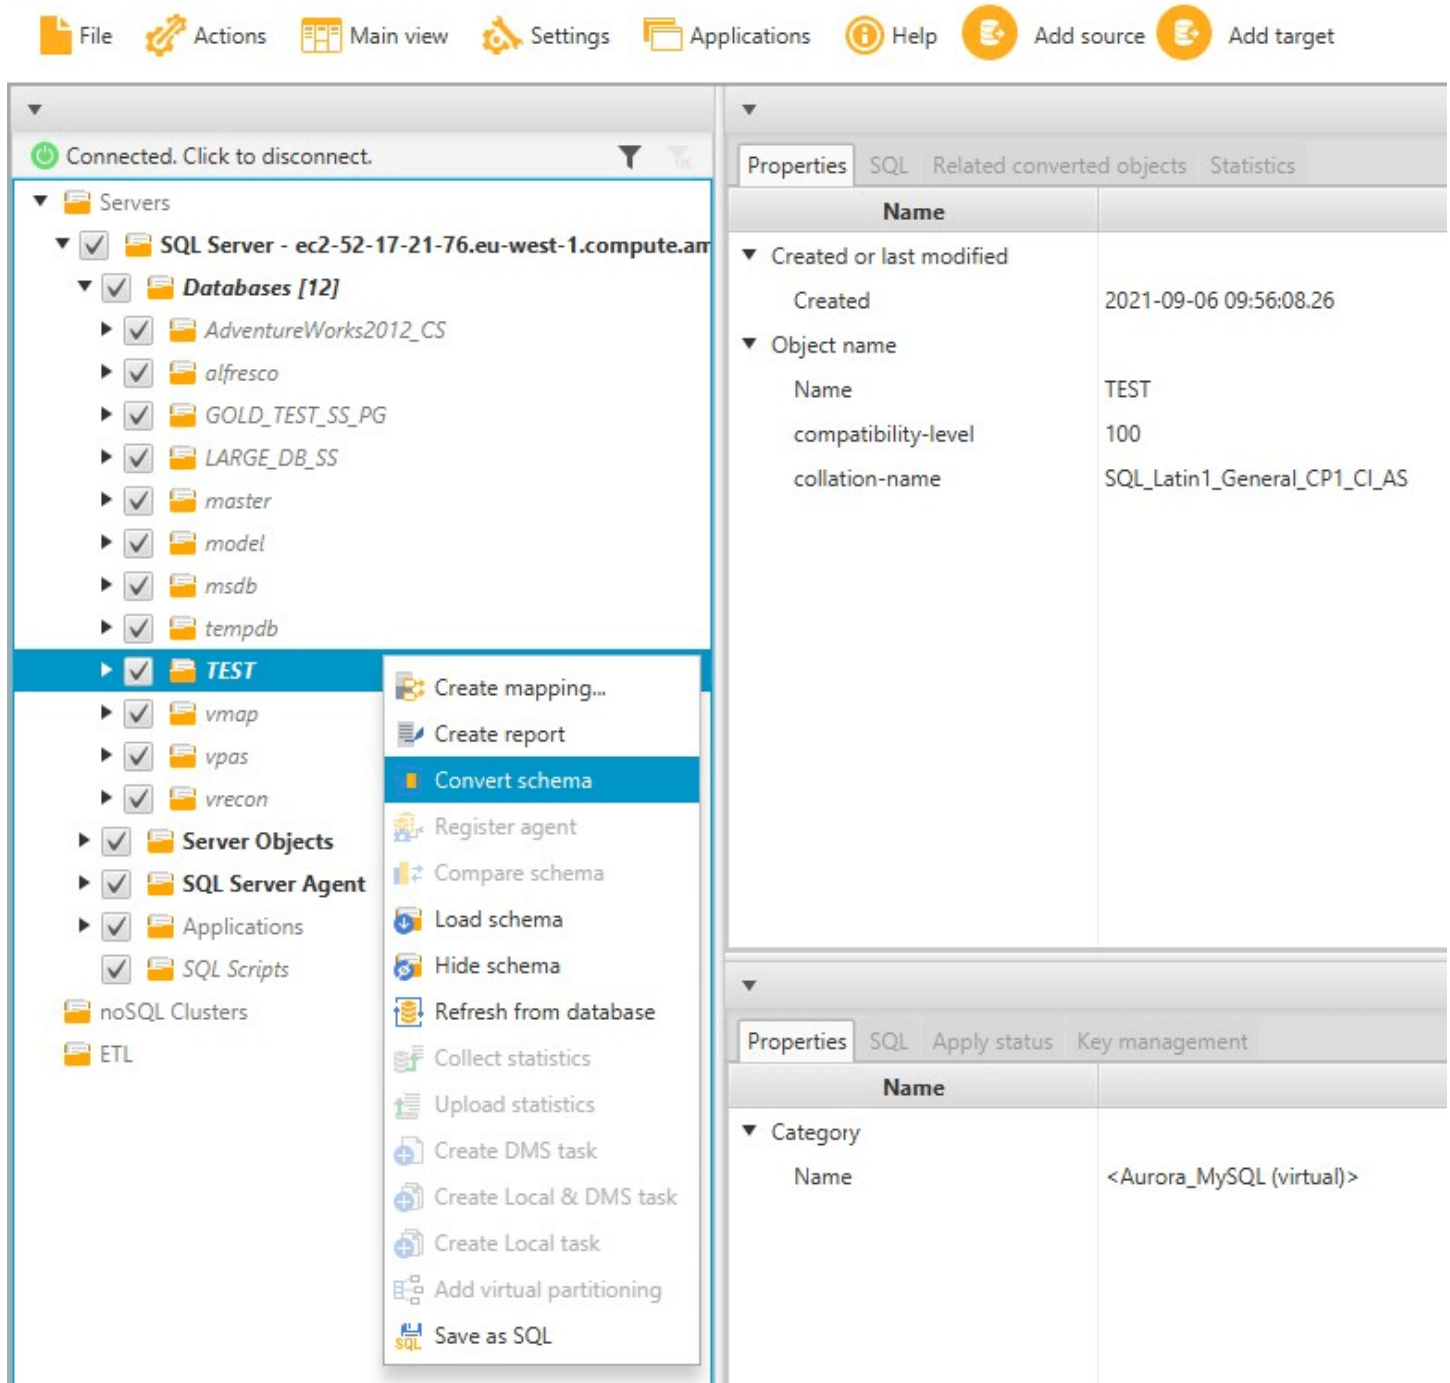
File Actions Main view Settings Applications Help Add source Add target

Connected. Click to disconnect.

Servers
SQL Server - ec2-52-17-21-76.eu-west-1.compute.am
Databases [12]
AdventureWorks2012_CS
alfresco
GOLD_TEST_SS_PG
LARGE_DB_SS
master
model
msdb
tempdb
TEST
vmap
vpas
vrecon
Server Objects
SQL Server Agent
Applications
SQL Scripts
noSQL Clusters
ETL

Create mapping...
Create report
Convert schema
Register agent
Compare schema
Load schema
Hide schema
Refresh from database
Collect statistics
Upload statistics
Create DMS task
Create Local & DMS task
Create Local task
Add virtual partitioning
Save as SQL

Properties SQL Related converted objects Statistics

| Name | |
|---|---|
| Created or last modified | |
| Created | 2021-09-06 09:56:08.26 |
| Object name | |
| Name | TEST |
| compatibility-level | 100 |
| collation-name | SQL_Latin1_General_CP1_CI_AS |

Properties SQL Apply status Key management

| Name | |
|---|---|
| Category | |
| Name | <Aurora_MySQL (virtual)> |